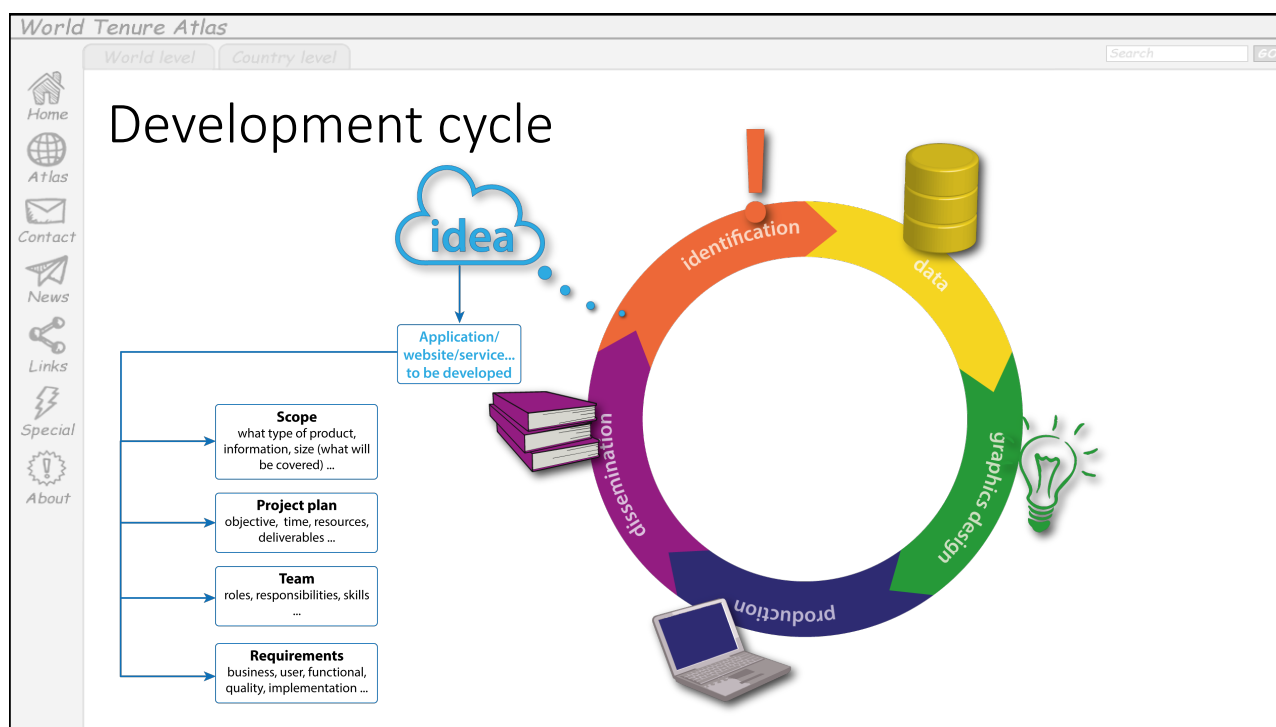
World Tenure Atlas

World level

Country level

Search

GO

Home

Atlas

Contact

News

Links

Special

About

Development cycle

idea

Application/ website/service... to be developed

Scope
what type of product, information, size (what will be covered) ...

Project plan
objective, time, resources, deliverables ...

Team
roles, responsibilities, skills ...

Requirements
business, user, functional, quality, implementation ...

identification

data

graphics design

production

dissemination